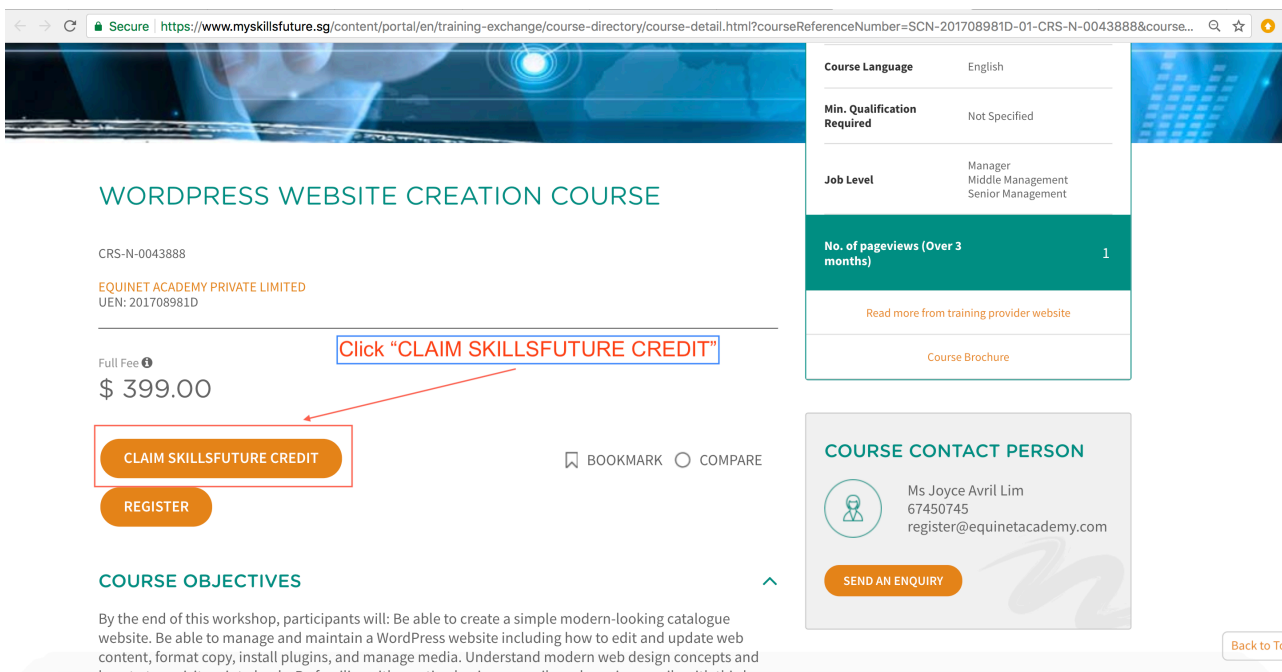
Secure | https://www.myskillsfuture.sg/content/portal/en/training-exchange/course-directory/course-detail.html?courseReferenceNumber=SCN-201708981D-01-CRS-N-0043888&course...

WORDPRESS WEBSITE CREATION COURSE

CRS-N-0043888

EQUINET ACADEMY PRIVATE LIMITED
UEN: 201708981D

Click “CLAIM SKILLSFUTURE CREDIT”

Full Fee
$ 399.00

CLAIM SKILLSFUTURE CREDIT

BOOKMARK COMPARE

REGISTER

COURSE OBJECTIVES

By the end of this workshop, participants will: Be able to create a simple modern-looking catalogue website. Be able to manage and maintain a WordPress website including how to edit and update web content, format copy, install plugins, and manage media. Understand modern web design concepts and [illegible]

| Course Language | English |
|---|---|
| Min. Qualification Required | Not Specified |
| Job Level | Manager Middle Management Senior Management |
| No. of pageviews (Over 3 months) | 1 |

Read more from training provider website

Course Brochure

COURSE CONTACT PERSON

Ms Joyce Avril Lim
67450745
register@equinetacademy.com

SEND AN ENQUIRY

Back to T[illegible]